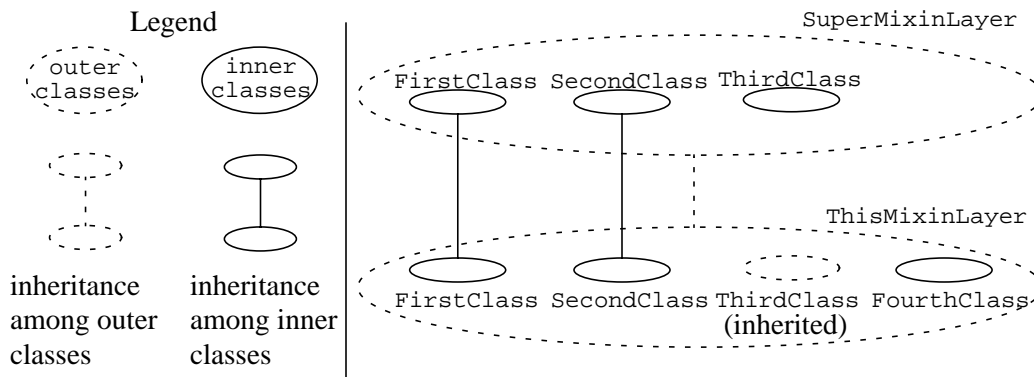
Legend

outer classes

inner classes

inheritance among outer classes

inheritance among inner classes

SuperMixinLayer

FirstClass SecondClass ThirdClass

ThisMixinLayer

FirstClass SecondClass ThirdClass (inherited) FourthClass